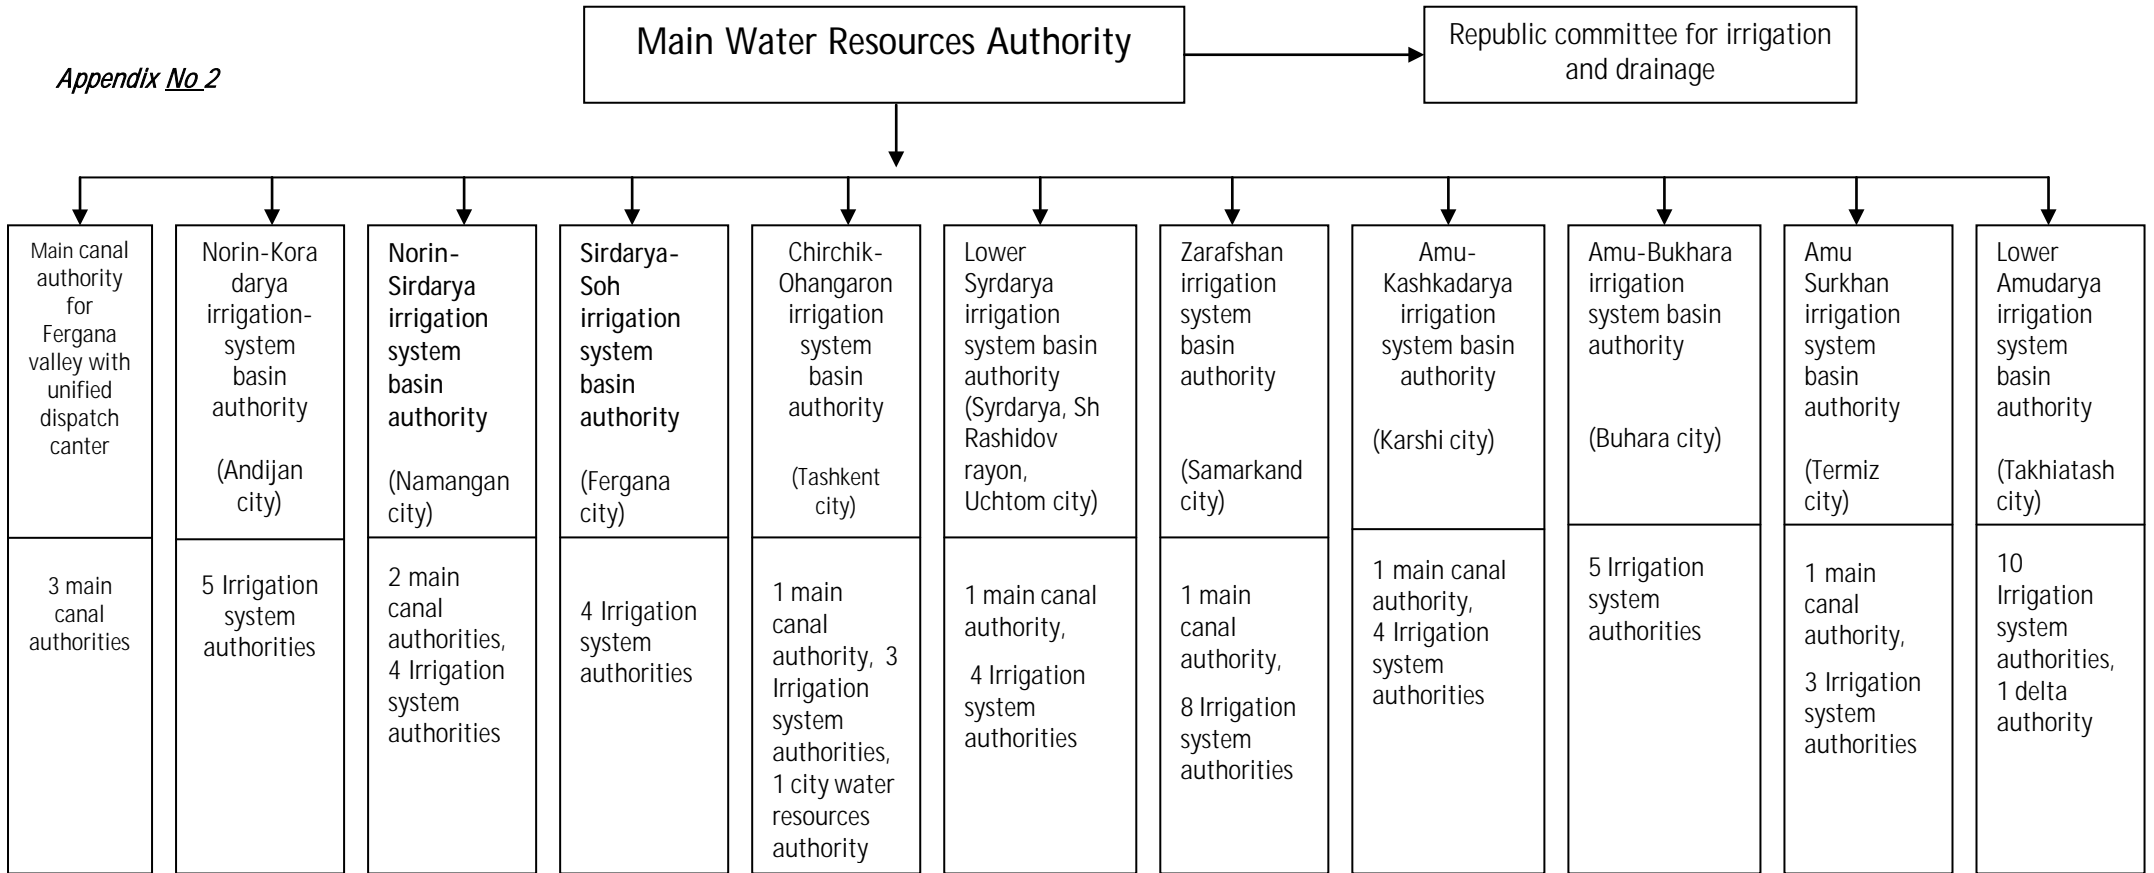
Appendix No 2

Main Water Resources Authority

Republic committee for irrigation and drainage

Main canal authority for Fergana valley with unified dispatch canter

3 main canal authorities

Norin-Kora darya irrigation-system basin authority

(Andijan city)

5 Irrigation system authorities

Norin-Sirdarya irrigation system basin authority

(Namangan city)

2 main canal authorities, 4 Irrigation system authorities

Sirdarya-Soh irrigation system basin authority

(Fergana city)

4 Irrigation system authorities

Chirchik-Ohangaron irrigation system basin authority

(Tashkent city)

1 main canal authority, 3 Irrigation system authorities, 1 city water resources authority

Lower Syrdarya irrigation system basin authority (Syrdarya, Sh Rashidov rayon, Uchtom city)

1 main canal authority,

4 Irrigation system authorities

Zarafshan irrigation system basin authority

(Samarkand city)

1 main canal authority,

8 Irrigation system authorities

Amu-Kashkadarya irrigation system basin authority

(Karshi city)

1 main canal authority, 4 Irrigation system authorities

Amu-Bukhara irrigation system basin authority

(Buhara city)

5 Irrigation system authorities

Amu Surkhan irrigation system basin authority

(Termiz city)

1 main canal authority,

3 Irrigation system authorities

Lower Amudarya irrigation system basin authority

(Takhiatash city)

10 Irrigation system authorities, 1 delta authority